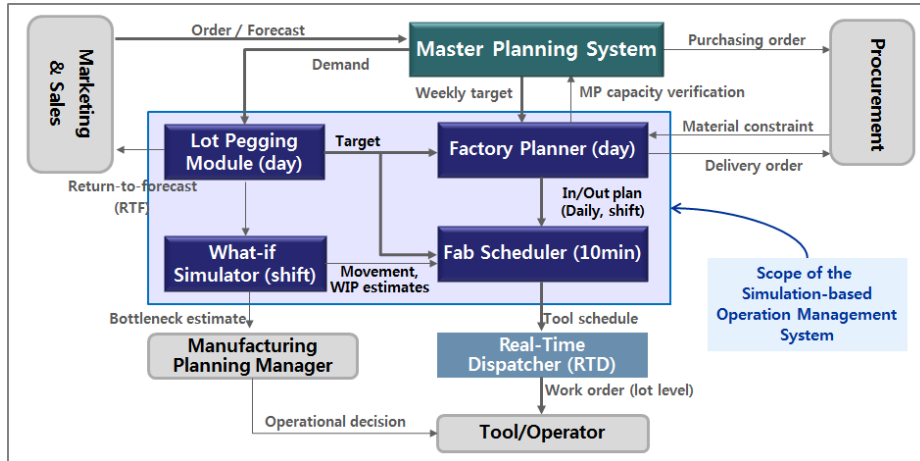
Marketing & Sales

Order / Forecast

Master Planning System

Purchasing order

Procurement

Demand

Weekly target

MP capacity verification

Lot Pegging Module (day)

Target

Factory Planner (day)

Material constraint

Delivery order

Return-to-forecast (RTF)

In/Out plan (Daily, shift)

What-if Simulator (shift)

Movement, WIP estimates

Fab Scheduler (10min)

Scope of the Simulation-based Operation Management System

Bottleneck estimate

Tool schedule

Manufacturing Planning Manager

Real-Time Dispatcher (RTD)

Work order (lot level)

Operational decision

Tool/Operator